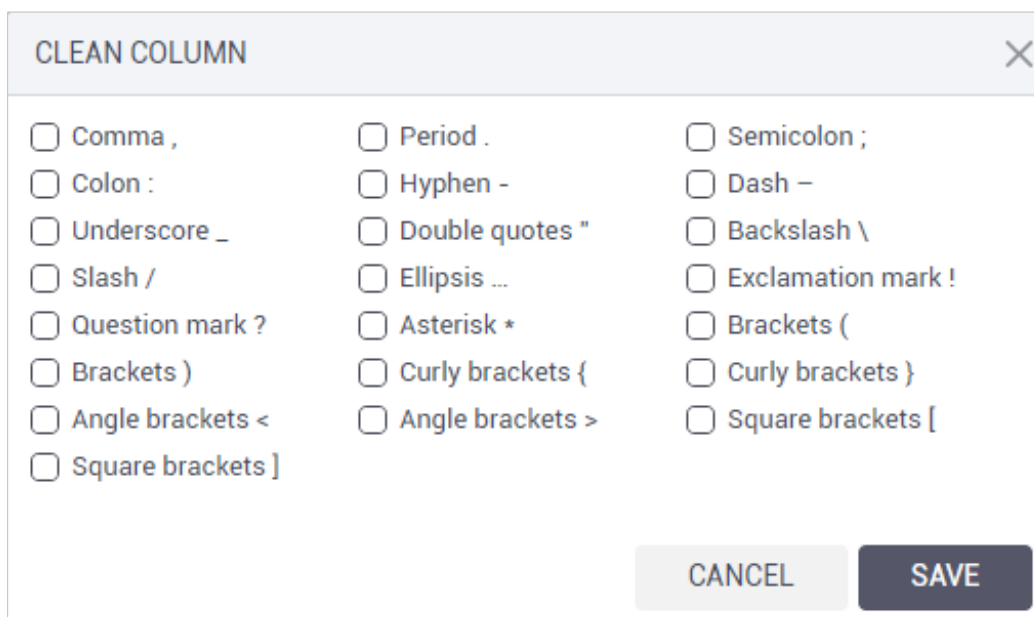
CLEAN COLUMN

Comma ,
Period .
Semicolon ;
Colon :
Hyphen -
Dash –
Underscore _
Double quotes "
Backslash \
Slash /
Ellipsis ...
Exclamation mark !
Question mark ?
Asterisk *
Brackets (
Brackets )
Curly brackets {
Curly brackets }
Angle brackets <
Angle brackets >
Square brackets [
Square brackets ]

CANCEL
SAVE